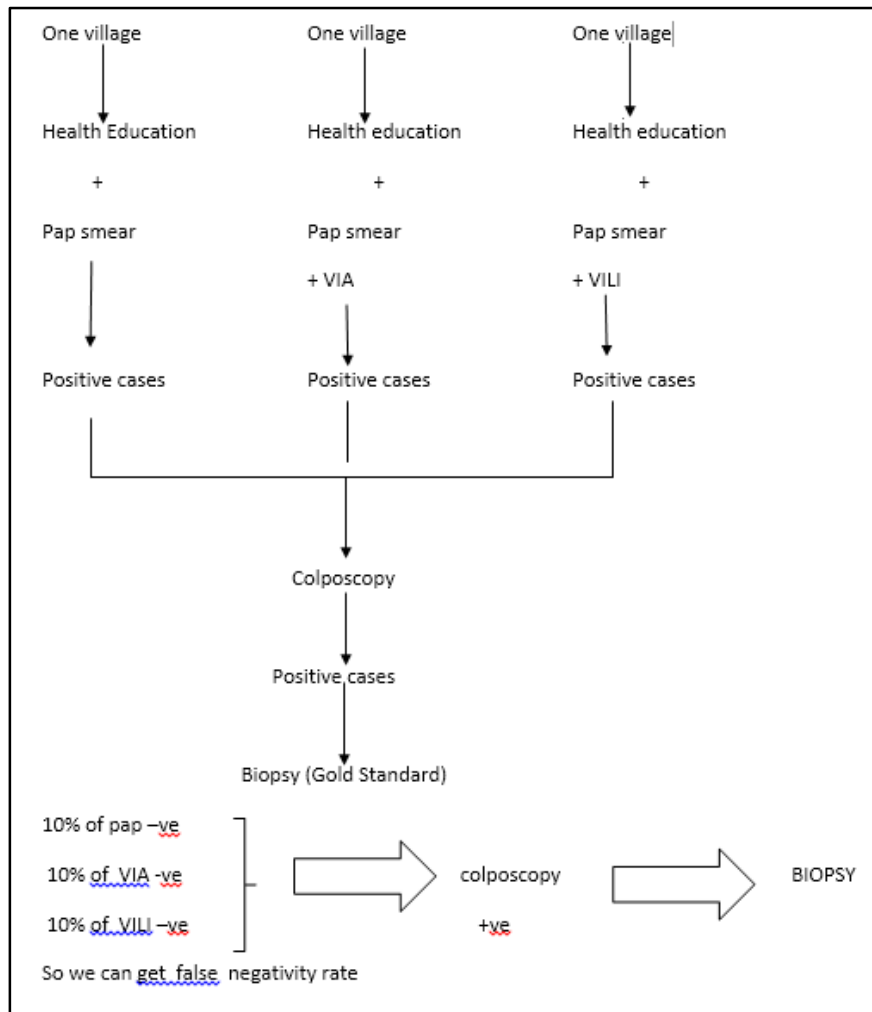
One village

Health Education

+

Pap smear

Positive cases

One village

Health education

+

Pap smear

+ VIA

Positive cases

One village

Health education

+

Pap smear

+ VILI

Positive cases

Colposcopy

Positive cases

Biopsy (Gold Standard)

10% of pap –ve

10% of VIA -ve

10% of VILI –ve

colposcopy

+ve

BIOPSY

So we can get false negativity rate